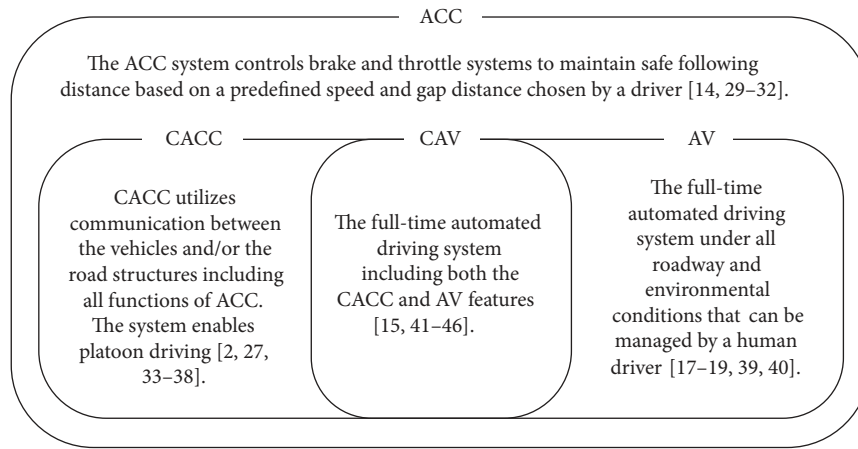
ACC

The ACC system controls brake and throttle systems to maintain safe following distance based on a predefined speed and gap distance chosen by a driver [14, 29–32].

CACC

CACC utilizes communication between the vehicles and/or the road structures including all functions of ACC. The system enables platoon driving [2, 27, 33–38].

CAV

The full-time automated driving system including both the CACC and AV features [15, 41–46].

AV

The full-time automated driving system under all roadway and environmental conditions that can be managed by a human driver [17–19, 39, 40].